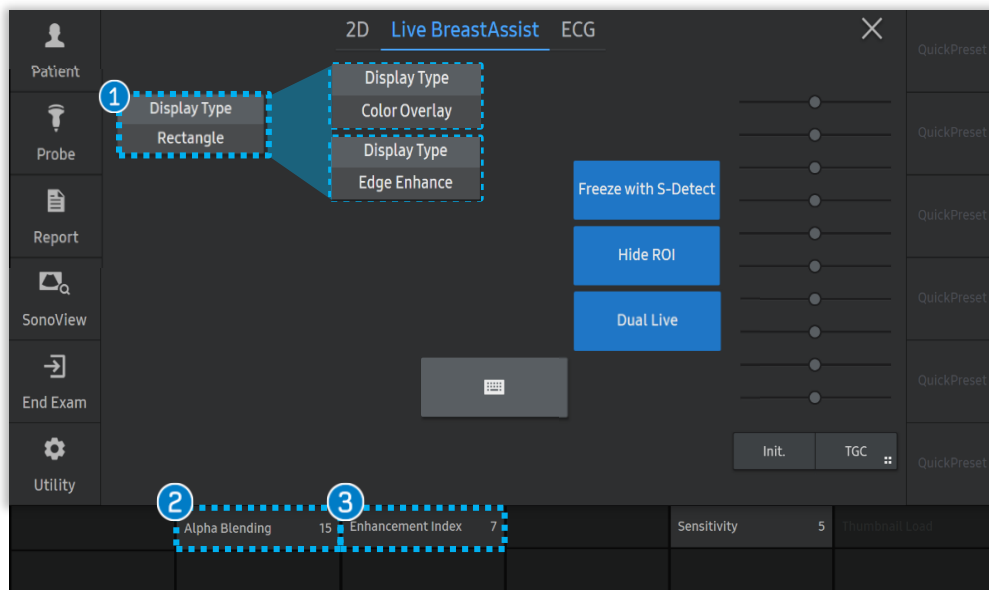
Patient

Probe

Report

SonoView

End Exam

Utility

2D Live BreastAssist ECG

1 Display Type
Rectangle

Display Type
Color Overlay

Display Type
Edge Enhance

Freeze with S-Detect

Hide ROI

Dual Live

Init. TGC

QuickPreset
QuickPreset
QuickPreset
QuickPreset
QuickPreset
QuickPreset

2 Alpha Blending 15

3 Enhancement Index 7

Sensitivity 5

Thumbnail Load